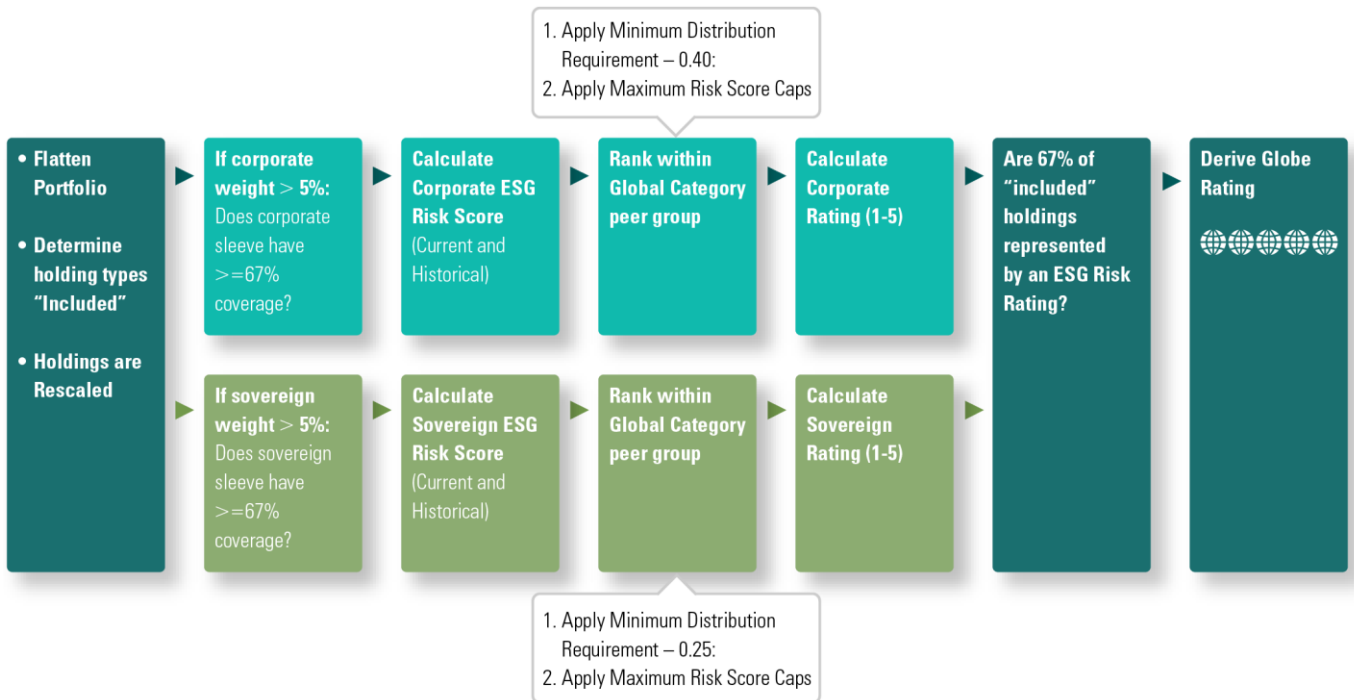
1. Apply Minimum Distribution Requirement – 0.40:
2. Apply Maximum Risk Score Caps

• Flatten Portfolio

• Determine holding types "Included"

• Holdings are Rescaled

If corporate weight > 5%: Does corporate sleeve have >=67% coverage?

Calculate Corporate ESG Risk Score (Current and Historical)

Rank within Global Category peer group

Calculate Corporate Rating (1-5)

If sovereign weight > 5%: Does sovereign sleeve have >=67% coverage?

Calculate Sovereign ESG Risk Score (Current and Historical)

Rank within Global Category peer group

Calculate Sovereign Rating (1-5)

Are 67% of "included" holdings represented by an ESG Risk Rating?

Derive Globe Rating

1. Apply Minimum Distribution Requirement – 0.25:
2. Apply Maximum Risk Score Caps